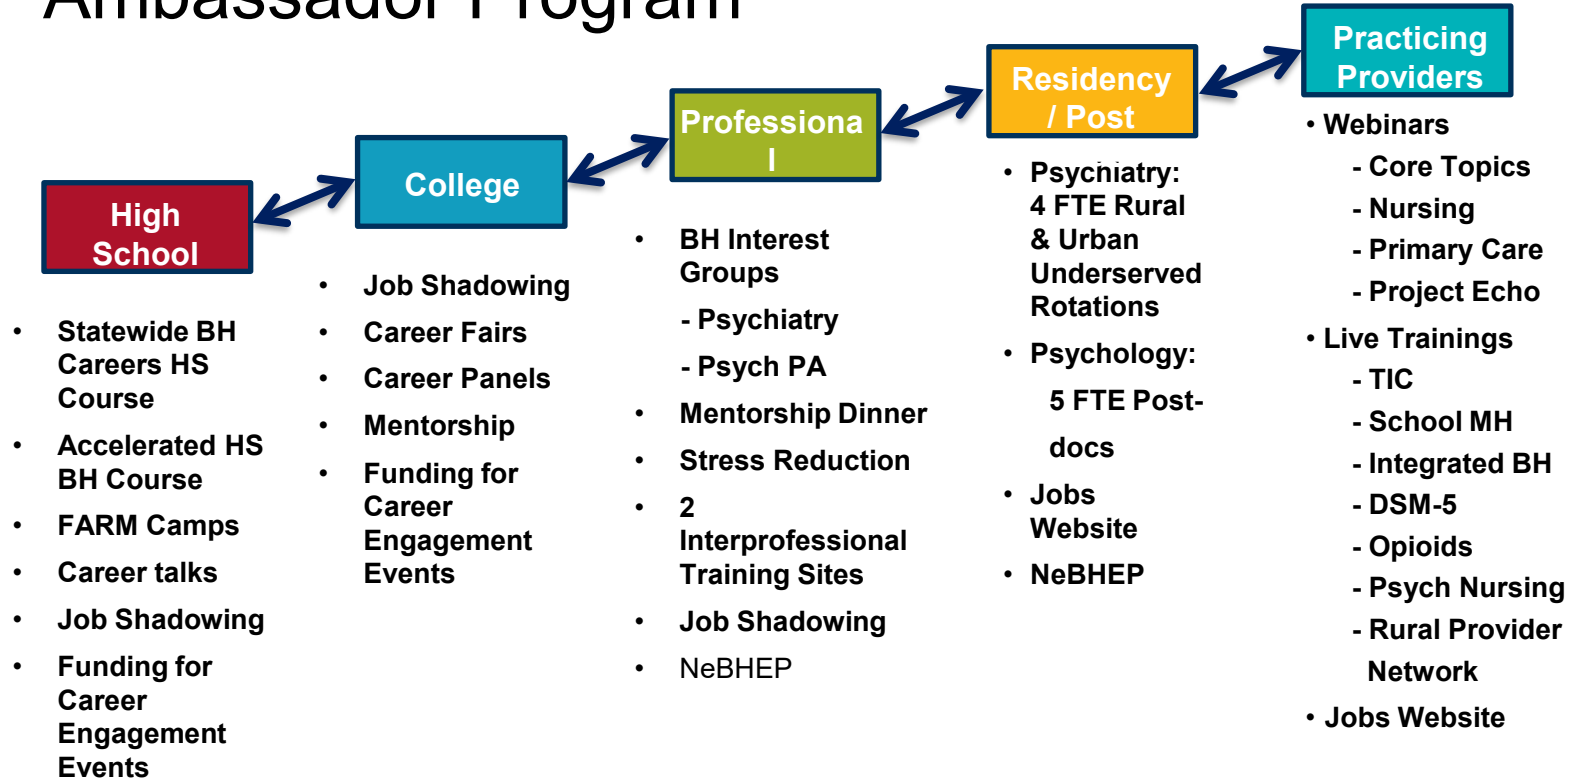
Ambassador Program

High School

College

Professiona l

Residency / Post

Practicing Providers

• Statewide BH Careers HS Course
• Accelerated HS BH Course
• FARM Camps
• Career talks
• Job Shadowing
• Funding for Career Engagement Events

• Job Shadowing
• Career Fairs
• Career Panels
• Mentorship
• Funding for Career Engagement Events

• BH Interest Groups
- Psychiatry
- Psych PA
• Mentorship Dinner
• Stress Reduction
• 2 Interprofessional Training Sites
• Job Shadowing
• NeBHEP

• Psychiatry: 4 FTE Rural & Urban Underserved Rotations
• Psychology:
5 FTE Post-docs
• Jobs Website
• NeBHEP

• Webinars
- Core Topics
- Nursing
- Primary Care
- Project Echo
• Live Trainings
- TIC
- School MH
- Integrated BH
- DSM-5
- Opioids
- Psych Nursing
- Rural Provider Network
• Jobs Website